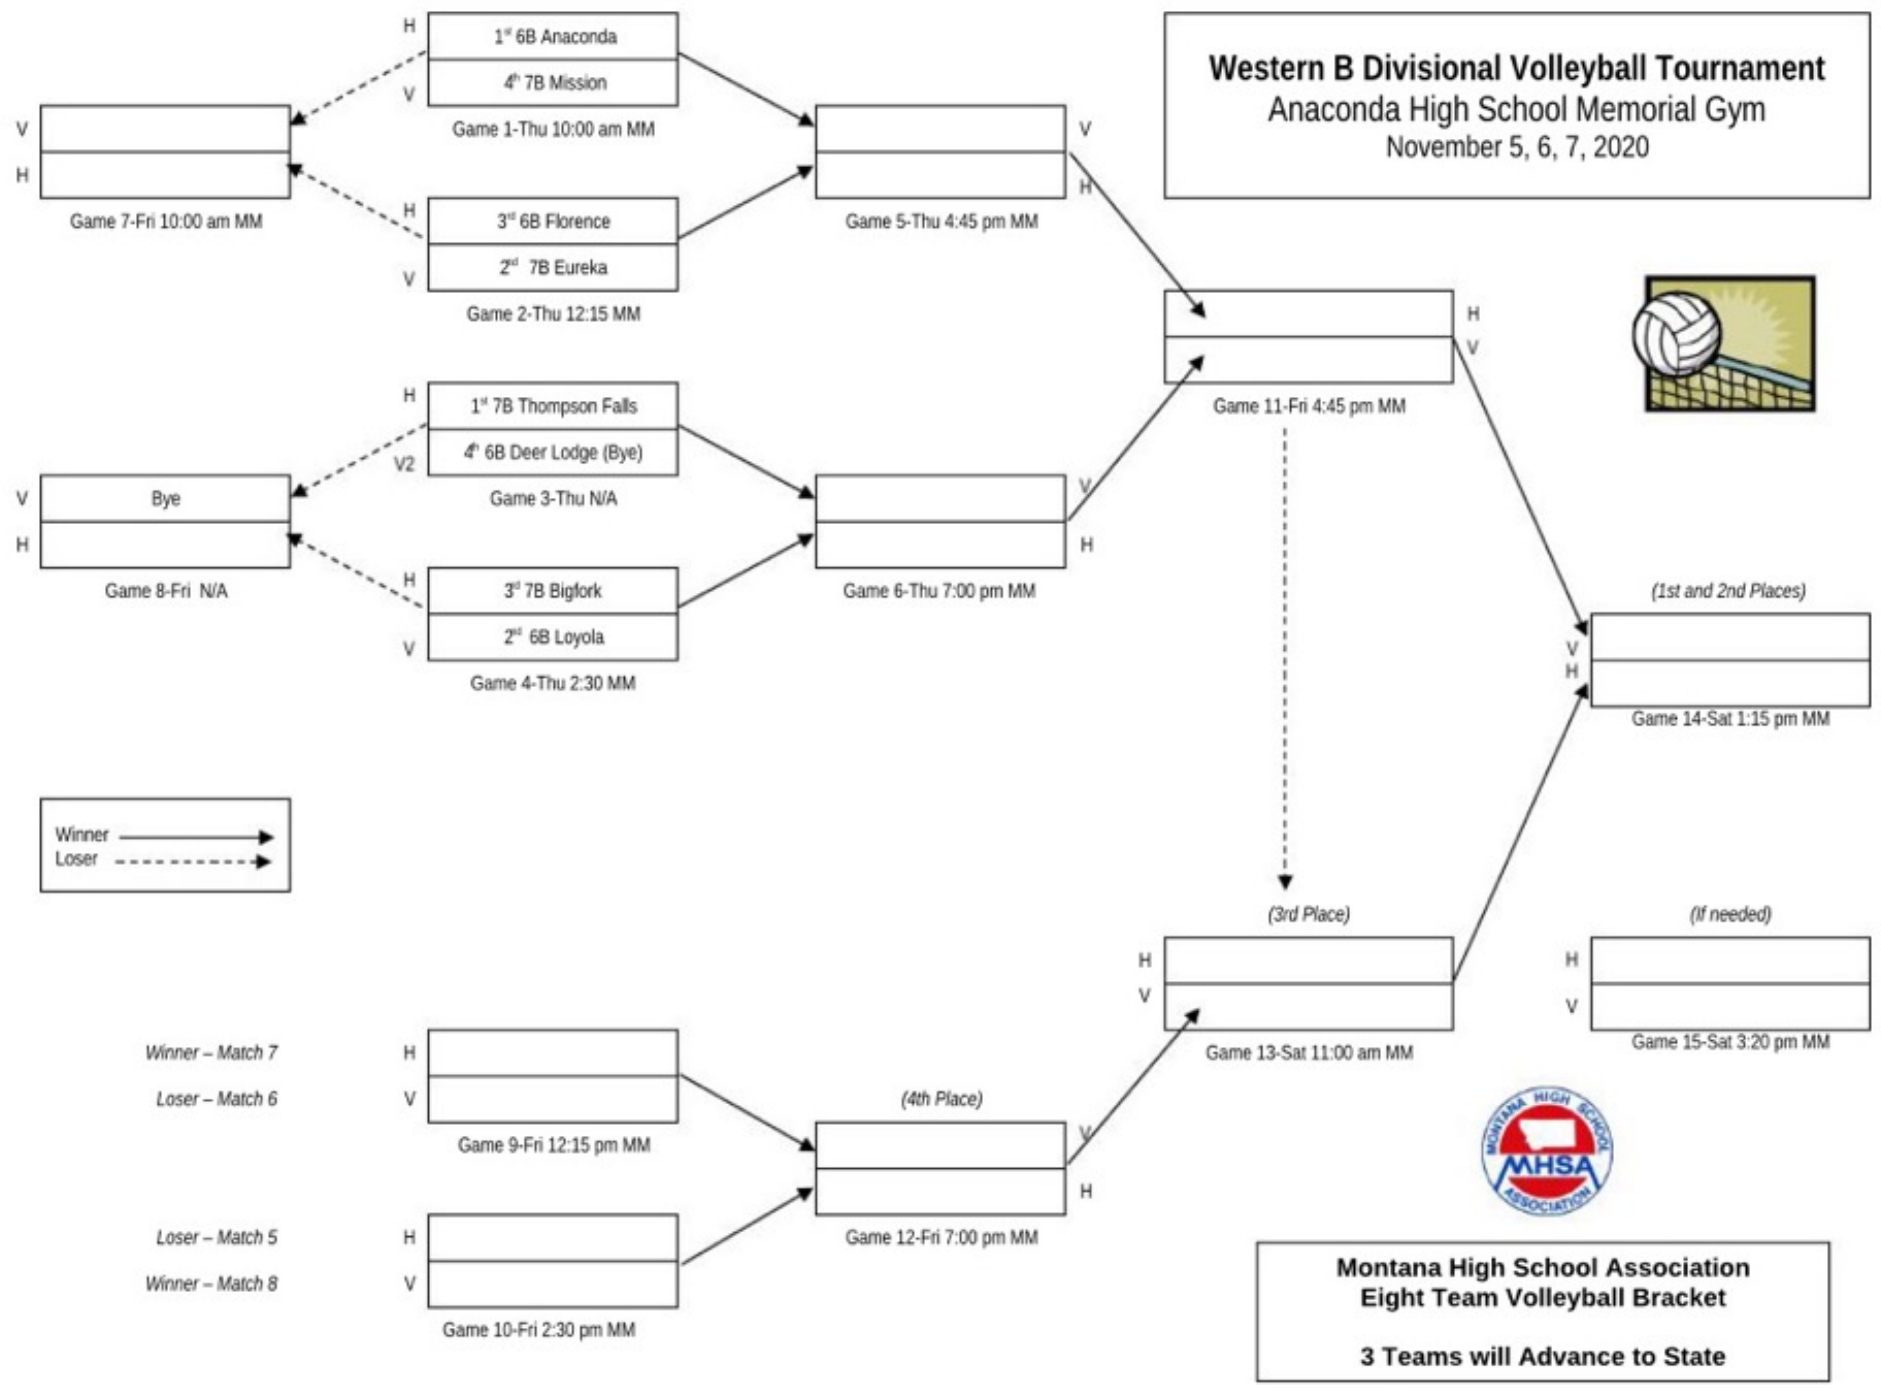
Western B Divisional Volleyball Tournament
Anaconda High School Memorial Gym
November 5, 6, 7, 2020

H 1$^{st}$ 6B Anaconda
V 4$^{th}$ 7B Mission
Game 1-Thu 10:00 am MM

H 3$^{rd}$ 6B Florence
V 2$^{nd}$ 7B Eureka
Game 2-Thu 12:15 MM

H 1$^{st}$ 7B Thompson Falls
V2 4$^{th}$ 6B Deer Lodge (Bye)
Game 3-Thu N/A

H 3$^{rd}$ 7B Bigfork
V 2$^{nd}$ 6B Loyola
Game 4-Thu 2:30 MM

V
H
Game 7-Fri 10:00 am MM

V Bye
H
Game 8-Fri N/A

V
H
Game 5-Thu 4:45 pm MM

V
H
Game 6-Thu 7:00 pm MM

H
V
Game 11-Fri 4:45 pm MM

(1st and 2nd Places)
V
H
Game 14-Sat 1:15 pm MM

Winner
Loser

(3rd Place)
H
V
Game 13-Sat 11:00 am MM

(If needed)
H
V
Game 15-Sat 3:20 pm MM

Winner – Match 7 H
Loser – Match 6 V
Game 9-Fri 12:15 pm MM

(4th Place)
V
H
Game 12-Fri 7:00 pm MM

Loser – Match 5 H
Winner – Match 8 V
Game 10-Fri 2:30 pm MM

MONTANA HIGH SCHOOL MHSA ASSOCIATION

Montana High School Association
Eight Team Volleyball Bracket

3 Teams will Advance to State